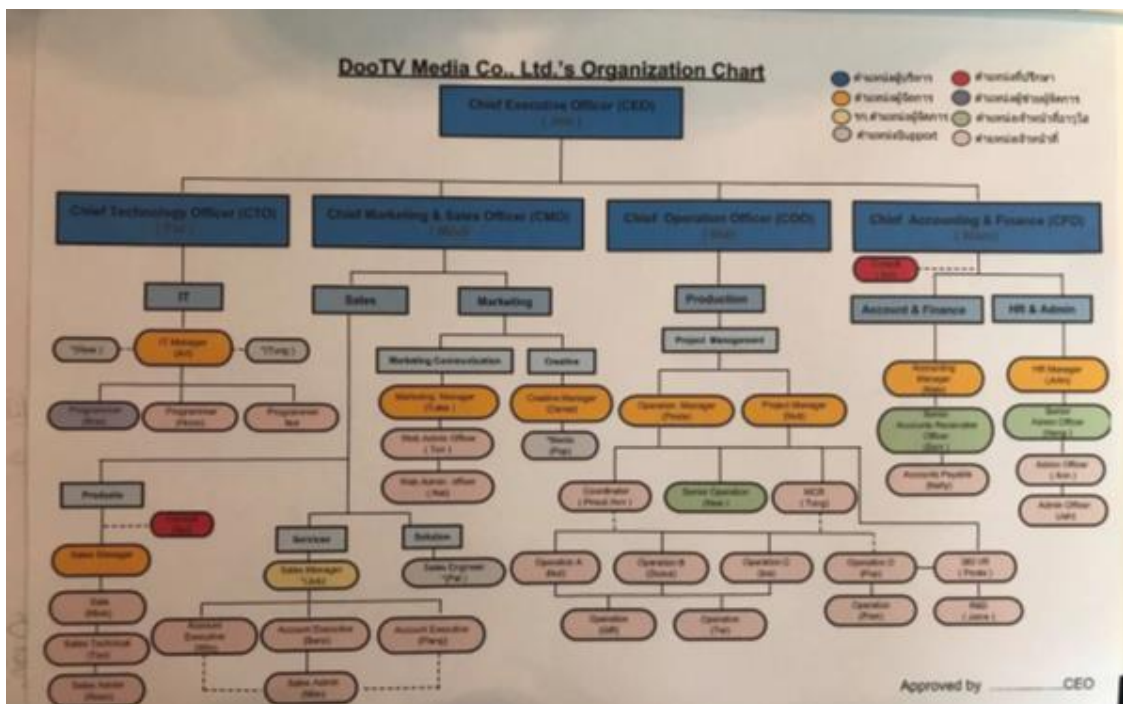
DooTV Media Co., Ltd.'s Organization Chart

ตำแหน่งผู้บริหาร
ตำแหน่งผู้จัดการ
รก.ตำแหน่งผู้จัดการ
ตำแหน่งSupport
ตำแหน่งที่ปรึกษา
ตำแหน่งผู้ช่วยผู้จัดการ
ตำแหน่งเจ้าหน้าที่อาวุโส
ตำแหน่งเจ้าหน้าที่

Chief Executive Officer (CEO)
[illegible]

Chief Technology Officer (CTO)
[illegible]

Chief Marketing & Sales Officer (CMO)
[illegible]

Chief Operation Officer (COO)
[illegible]

Chief Accounting & Finance (CFO)
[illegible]

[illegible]

IT
Sales
Marketing
Production
Account & Finance
HR & Admin

*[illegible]
IT Manager
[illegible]
*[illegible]

Marketing Communication
Creative
Project Management

Programmer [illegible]
Programmer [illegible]
Programmer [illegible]

Marketing Manager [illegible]
Creative Manager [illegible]
Operation Manager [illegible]
Project Manager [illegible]
Accounting Manager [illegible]
HR Manager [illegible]

Web Admin Officer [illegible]
*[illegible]
Senior Accounts Receivable Officer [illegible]
Senior Admin Officer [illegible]

Web Admin Officer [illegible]
Accounts Payable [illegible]
Admin Officer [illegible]
Admin Officer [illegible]

Coordinator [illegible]
Senior Operation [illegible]
MCR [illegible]

Products
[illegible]
Sales Manager
Services
Solution
Sales Manager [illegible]
Sales Engineer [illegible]

Operation A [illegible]
Operation B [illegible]
Operation C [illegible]
Operation D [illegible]
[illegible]

Sale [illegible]
Sales Technical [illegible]
Sales Admin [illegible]

Account Executive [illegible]
Account Executive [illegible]
Account Executive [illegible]
Sales Admin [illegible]

Operation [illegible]
Operation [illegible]
Operation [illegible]
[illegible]

Approved by ................CEO